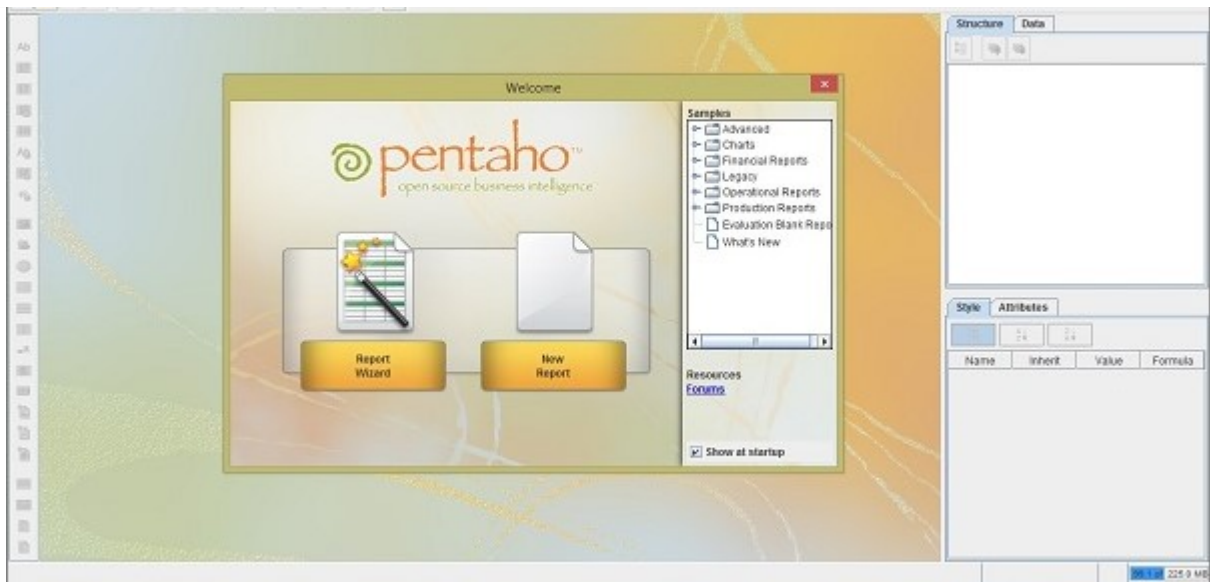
Welcome

pentaho™
open source business intelligence

Report Wizard

New Report

Samples
Advanced
Charts
Financial Reports
Legacy
Operational Reports
Production Reports
Evaluation Blank Repo
What's New

Resources
Forums

Show at startup

Structure
Data

Style
Attributes

| Name | Inherit | Value | Formula |
|---|---|---|---|

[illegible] 225.9 MB